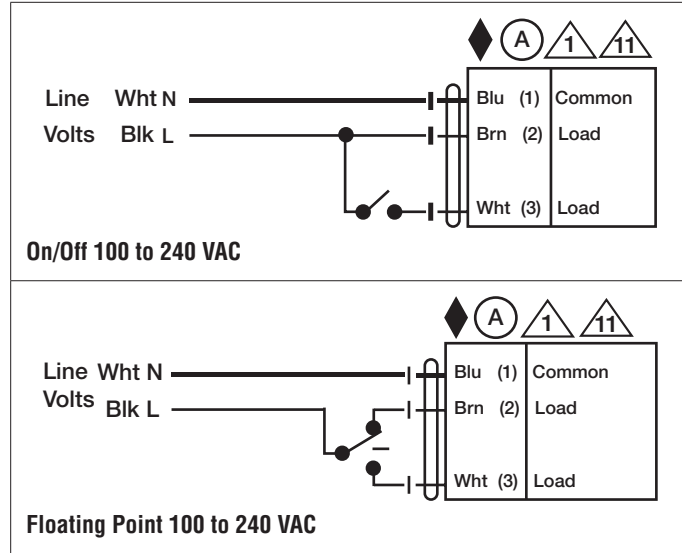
A 1 11

Line Wht N
Volts Blk L

Blu (1) Common
Brn (2) Load
Wht (3) Load

On/Off 100 to 240 VAC

A 1 11

Line Wht N
Volts Blk L

Blu (1) Common
Brn (2) Load
Wht (3) Load

Floating Point 100 to 240 VAC